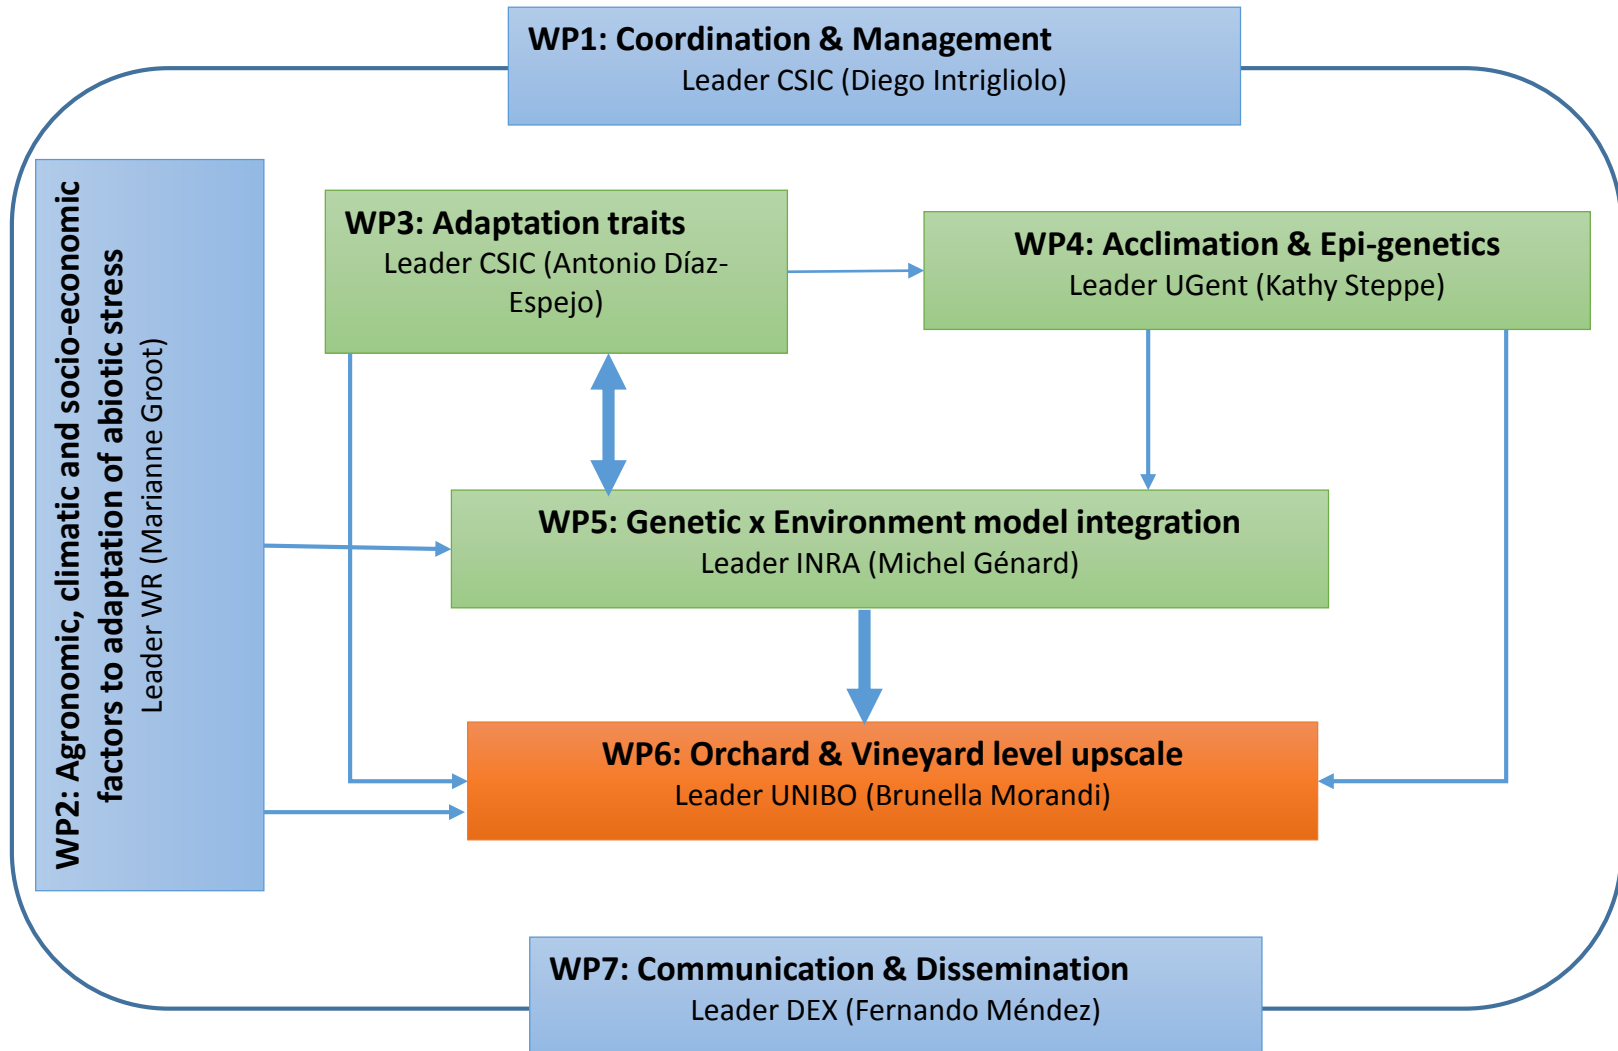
WP1: Coordination & Management
Leader CSIC (Diego Intrigliolo)

WP2: Agronomic, climatic and socio-economic factors to adaptation of abiotic stress
Leader WR (Marianne Groot)

WP3: Adaptation traits
Leader CSIC (Antonio Díaz-Espejo)

WP4: Acclimation & Epi-genetics
Leader UGent (Kathy Steppe)

WP5: Genetic x Environment model integration
Leader INRA (Michel Génard)

WP6: Orchard & Vineyard level upscale
Leader UNIBO (Brunella Morandi)

WP7: Communication & Dissemination
Leader DEX (Fernando Méndez)